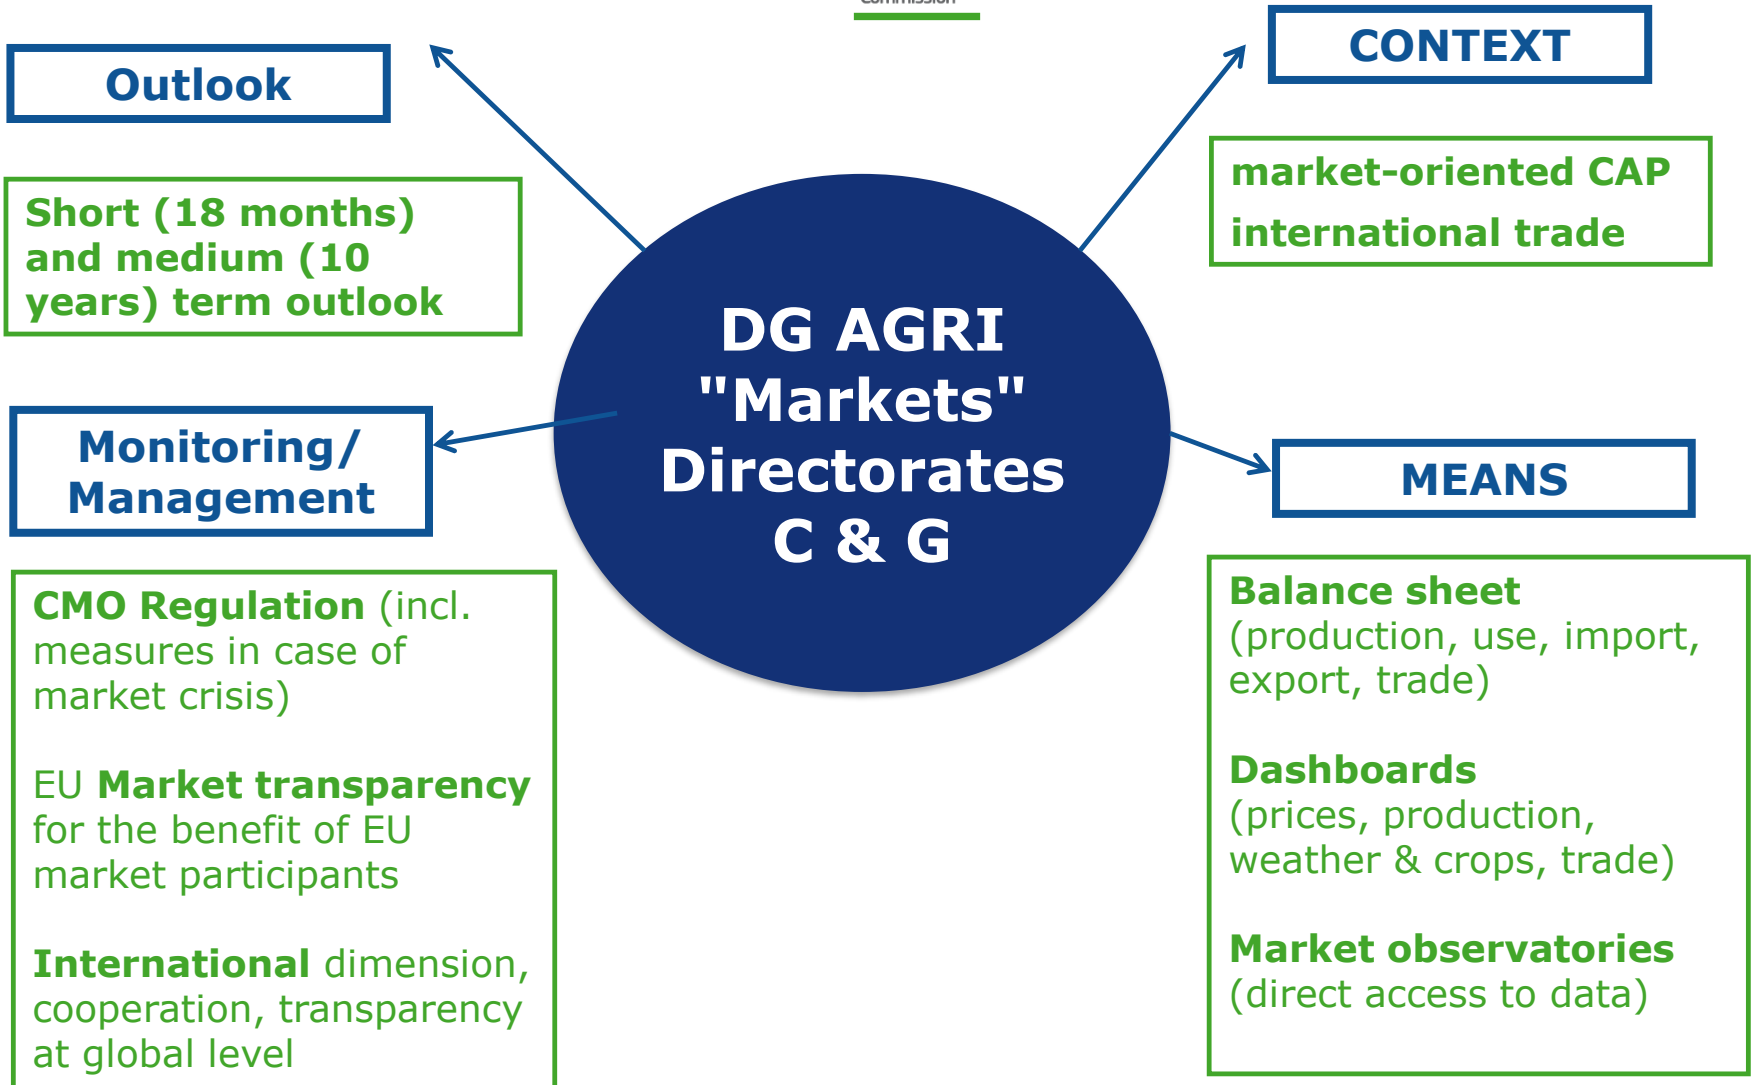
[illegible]

Outlook

Short (18 months) and medium (10 years) term outlook

CONTEXT

market-oriented CAP

international trade

DG AGRI "Markets" Directorates C & G

Monitoring/ Management

CMO Regulation (incl. measures in case of market crisis)

EU Market transparency for the benefit of EU market participants

International dimension, cooperation, transparency at global level

MEANS

Balance sheet (production, use, import, export, trade)

Dashboards (prices, production, weather & crops, trade)

Market observatories (direct access to data)